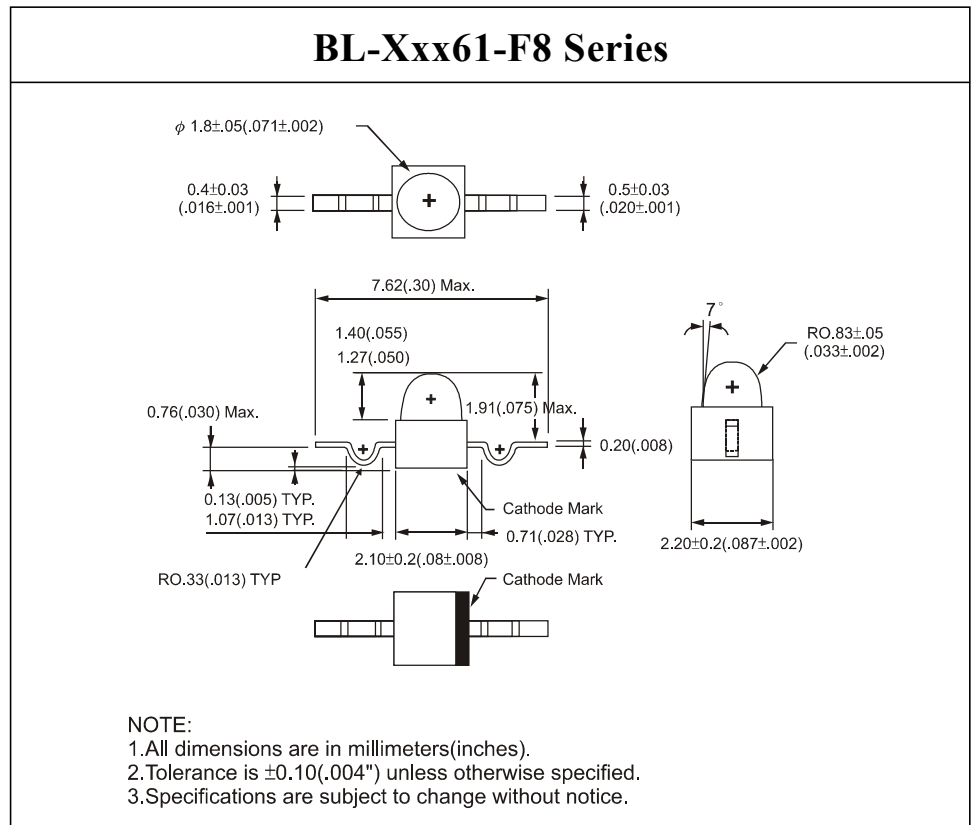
BL-Xxx61-F8 Series

$\phi$ 1.8$\pm$.05(.071$\pm$.002)

0.4$\pm$0.03 (.016$\pm$.001)

0.5$\pm$0.03 (.020$\pm$.001)

7.62(.30) Max.

1.40(.055)

1.27(.050)

$7^\circ$

RO.83$\pm$.05 (.033$\pm$.002)

0.76(.030) Max.

1.91(.075) Max.

0.20(.008)

0.13(.005) TYP.

1.07(.013) TYP.

Cathode Mark

0.71(.028) TYP.

2.10$\pm$0.2(.08$\pm$.008)

2.20$\pm$0.2(.087$\pm$.002)

RO.33(.013) TYP

Cathode Mark

NOTE:
1.All dimensions are in millimeters(inches).
2.Tolerance is $\pm$0.10(.004") unless otherwise specified.
3.Specifications are subject to change without notice.